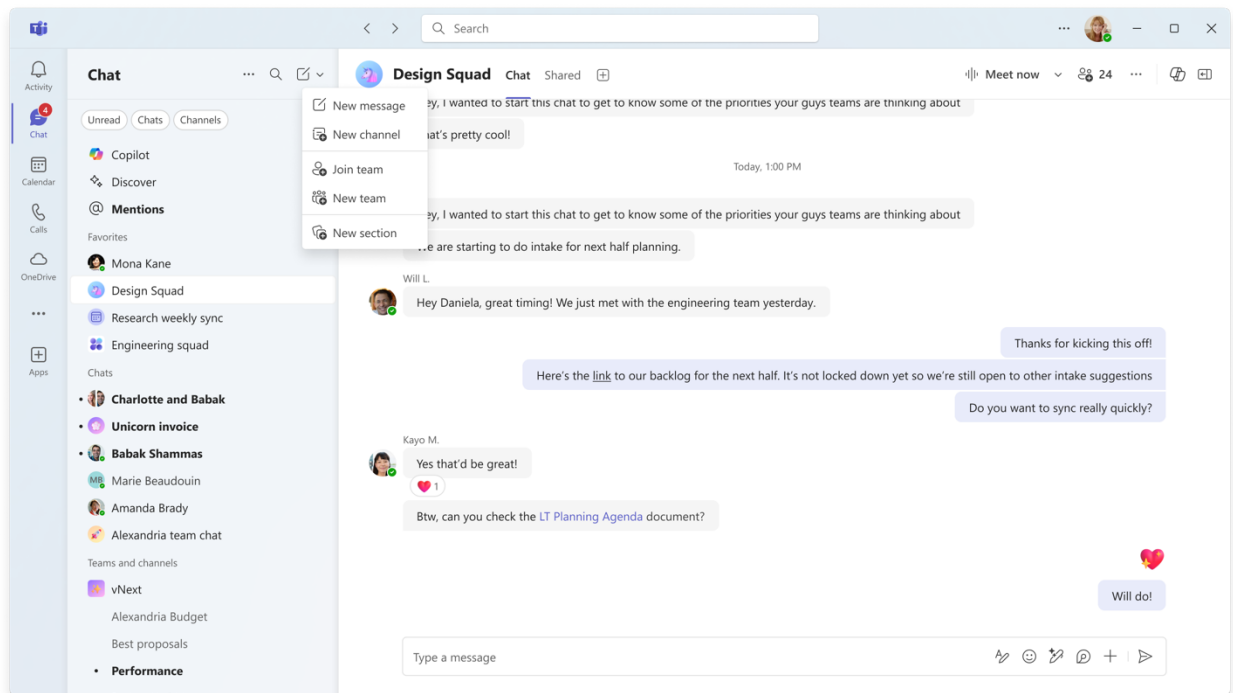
Search

Activity
4
Chat
Calendar
Calls
OneDrive
...
Apps

Chat

Unread Chats Channels

Copilot
Discover
Mentions
Favorites
Mona Kane
Design Squad
Research weekly sync
Engineering squad
Chats
Charlotte and Babak
Unicorn invoice
Babak Shammas
MB Marie Beaudouin
Amanda Brady
Alexandria team chat
Teams and channels
vNext
Alexandria Budget
Best proposals
Performance

New message
New channel
Join team
New team
New section

Design Squad Chat Shared

Meet now 24

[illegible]ey, I wanted to start this chat to get to know some of the priorities your guys teams are thinking about
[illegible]at's pretty cool!

Today, 1:00 PM

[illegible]ey, I wanted to start this chat to get to know some of the priorities your guys teams are thinking about
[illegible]e are starting to do intake for next half planning.

Will L.
Hey Daniela, great timing! We just met with the engineering team yesterday.

Thanks for kicking this off!
Here's the link to our backlog for the next half. It's not locked down yet so we're still open to other intake suggestions
Do you want to sync really quickly?

Kayo M.
Yes that'd be great!
1
Btw, can you check the LT Planning Agenda document?

Will do!

Type a message